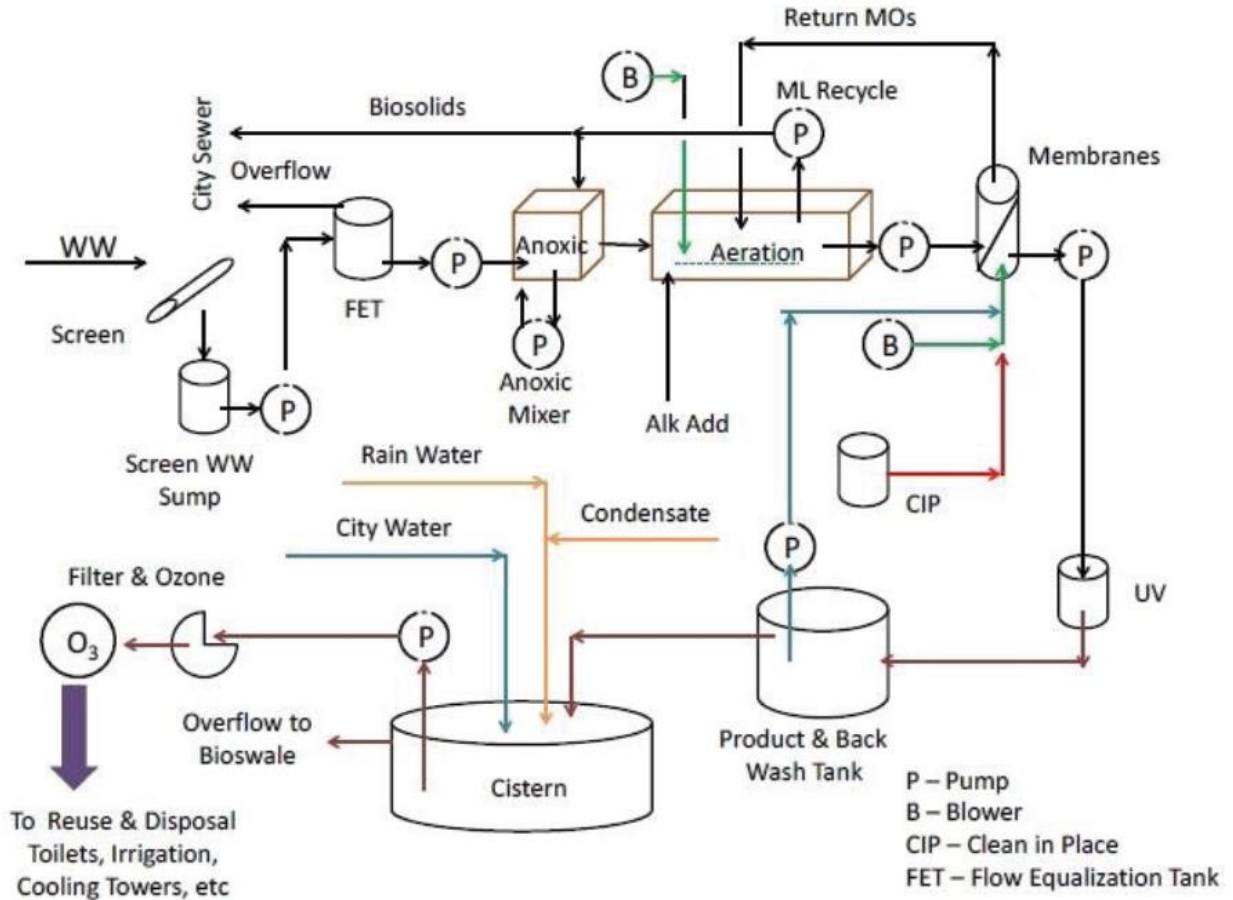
Return MOs

B

ML Recycle

Biosolids

P

City Sewer

Overflow

Membranes

WW

Anoxic

Aeration

P

P

P

FET

Screen

P

B

Anoxic Mixer

Alk Add

P

Screen WW Sump

Rain Water

CIP

Condensate

City Water

P

Filter & Ozone

UV

$O_3$

P

Overflow to Bioswale

Product & Back Wash Tank

Cistern

P – Pump
B – Blower
CIP – Clean in Place
FET – Flow Equalization Tank

To Reuse & Disposal
Toilets, Irrigation,
Cooling Towers, etc